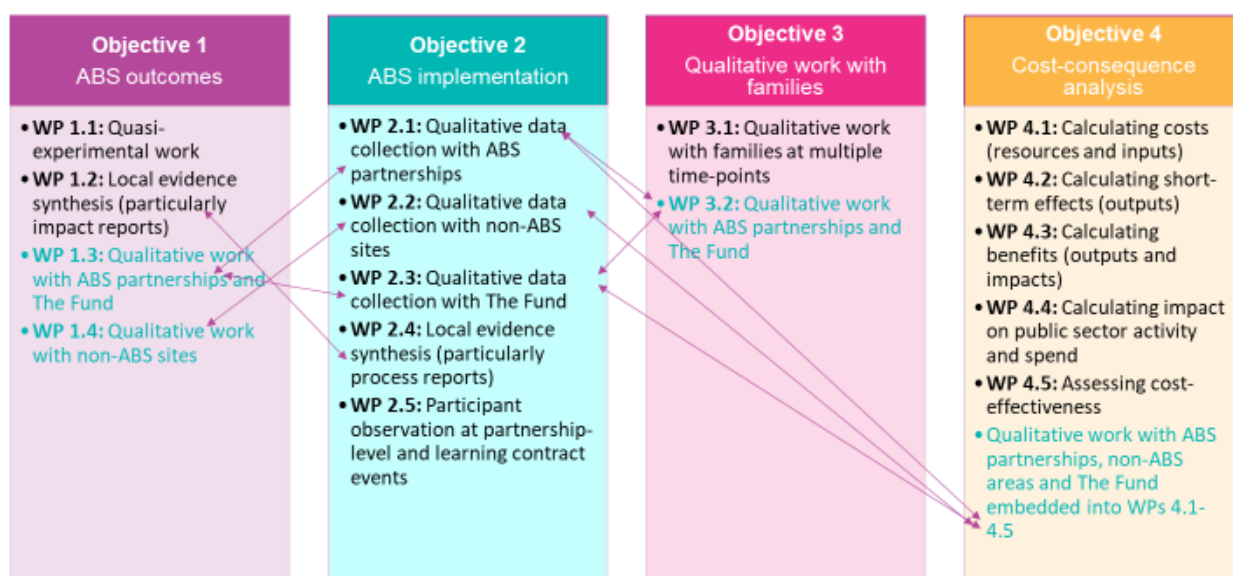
Objective 1
ABS outcomes

• WP 1.1: Quasi-experimental work
• WP 1.2: Local evidence synthesis (particularly impact reports)
• WP 1.3: Qualitative work with ABS partnerships and The Fund
• WP 1.4: Qualitative work with non-ABS sites

Objective 2
ABS implementation

• WP 2.1: Qualitative data collection with ABS partnerships
• WP 2.2: Qualitative data collection with non-ABS sites
• WP 2.3: Qualitative data collection with The Fund
• WP 2.4: Local evidence synthesis (particularly process reports)
• WP 2.5: Participant observation at partnership-level and learning contract events

Objective 3
Qualitative work with families

• WP 3.1: Qualitative work with families at multiple time-points
• WP 3.2: Qualitative work with ABS partnerships and The Fund

Objective 4
Cost-consequence analysis

• WP 4.1: Calculating costs (resources and inputs)
• WP 4.2: Calculating short-term effects (outputs)
• WP 4.3: Calculating benefits (outputs and impacts)
• WP 4.4: Calculating impact on public sector activity and spend
• WP 4.5: Assessing cost-effectiveness
• Qualitative work with ABS partnerships, non-ABS areas and The Fund embedded into WPs 4.1-4.5